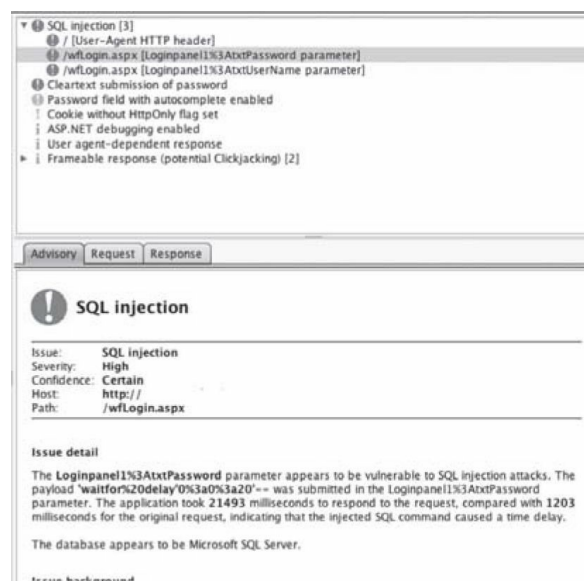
SQL injection [3]
/ [User-Agent HTTP header]
/wfLogin.aspx [Loginpanel1%3AtxtPassword parameter]
/wfLogin.aspx [Loginpanel1%3AtxtUserName parameter]
Cleartext submission of password
Password field with autocomplete enabled
Cookie without HttpOnly flag set
ASP.NET debugging enabled
User agent-dependent response
Frameable response (potential Clickjacking) [2]

Advisory | Request | Response

SQL injection

| | |
|---|---|
| Issue: | SQL injection |
| Severity: | High |
| Confidence: | Certain |
| Host: | http:// |
| Path: | /wfLogin.aspx |

Issue detail

The Loginpanel1%3AtxtPassword parameter appears to be vulnerable to SQL injection attacks. The payload 'waitfor%20delay'0%3a0%3a20'-- was submitted in the Loginpanel1%3AtxtPassword parameter. The application took 21493 milliseconds to respond to the request, compared with 1203 milliseconds for the original request, indicating that the injected SQL command caused a time delay.

The database appears to be Microsoft SQL Server.

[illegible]